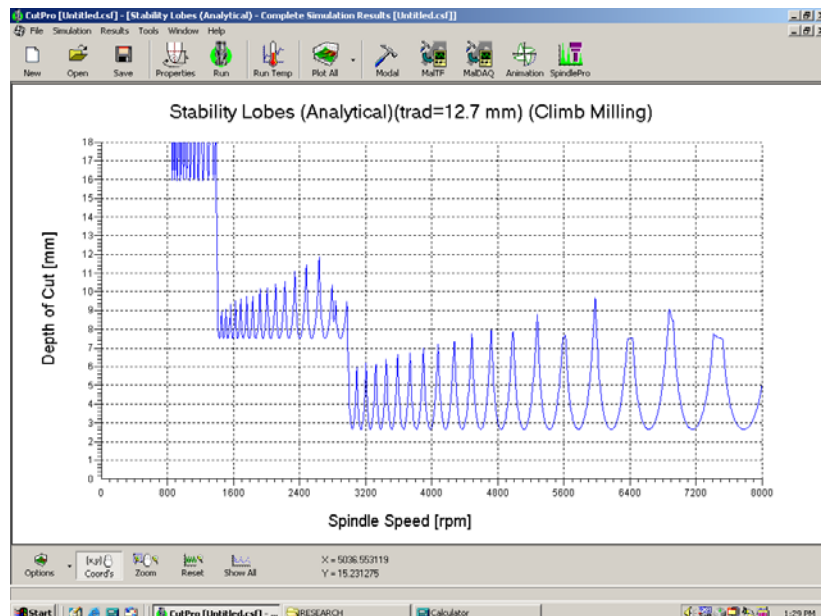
CutPro [Untitled.csf] - [Stability Lobes (Analytical) - Complete Simulation Results [Untitled.csf]]

File Simulation Results Tools Window Help

New Open Save Properties Run Run Temp Plot All Modal MalTF MalDAQ Animation SpindlePro

Stability Lobes (Analytical)(trad=12.7 mm) (Climb Milling)

Depth of Cut [mm]

18 17 16 15 14 13 12 11 10 9 8 7 6 5 4 3 2 1 0

0 800 1600 2400 3200 4000 4800 5600 6400 7200 8000

Spindle Speed [rpm]

Options (x,y) Coord's Zoom Reset Show All

X = 5036.553119
Y = 15.231275

Start CutPro [Untitled.csf] - ... RESEARCH Calculator 1:29 PM